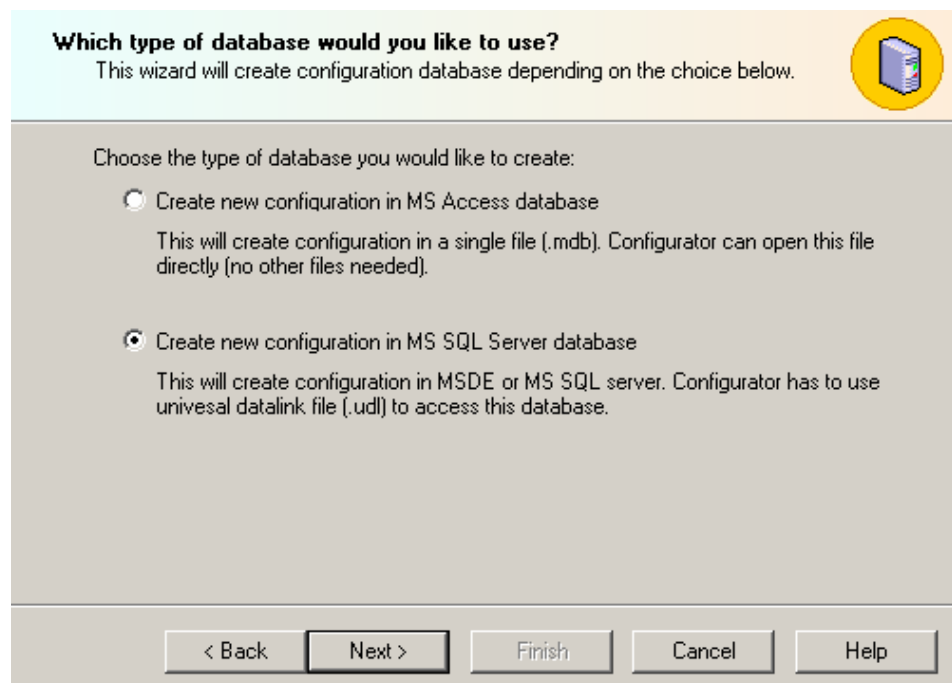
Which type of database would you like to use?
This wizard will create configuration database depending on the choice below.

Choose the type of database you would like to create:

Create new configuration in MS Access database

This will create configuration in a single file (.mdb). Configurator can open this file directly (no other files needed).

Create new configuration in MS SQL Server database

This will create configuration in MSDE or MS SQL server. Configurator has to use univesal datalink file (.udl) to access this database.

< Back | Next > | Finish | Cancel | Help